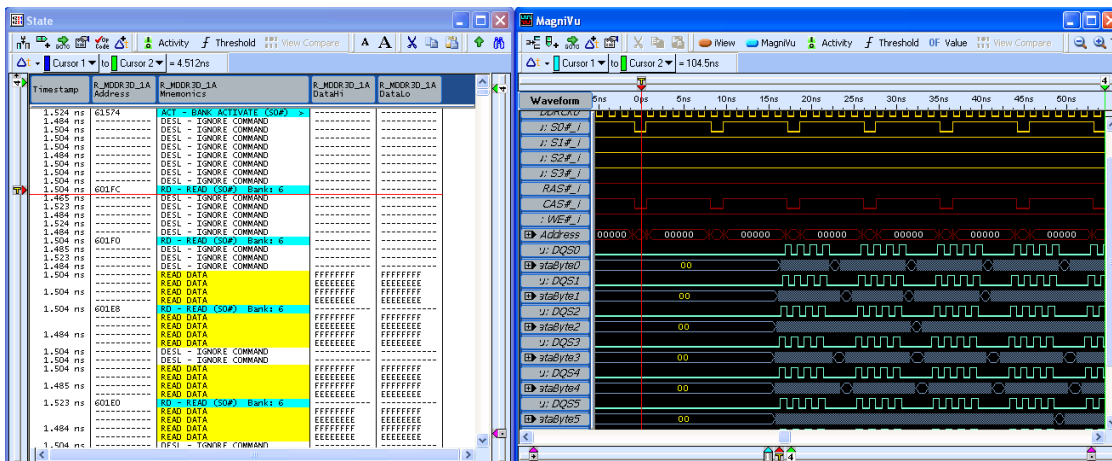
State

Activity Threshold View Compare A A

Cursor 1 to Cursor 2 = 4.512ns

| Timestamp | R_MDDR3D_1A Address | R_MDDR3D_1A Mnemonics | R_MDDR3D_1A DataHi | R_MDDR3D_1A DataLo |
|---|---|---|---|---|
| 1.524 ns | 61574 | ACT - BANK ACTIVATE (S0#) > | ----------- | ----------- |
| 1.484 ns | ----------- | DESL - IGNORE COMMAND | ----------- | ----------- |
| 1.504 ns | ----------- | DESL - IGNORE COMMAND | ----------- | ----------- |
| 1.504 ns | ----------- | DESL - IGNORE COMMAND | ----------- | ----------- |
| 1.504 ns | ----------- | DESL - IGNORE COMMAND | ----------- | ----------- |
| 1.484 ns | ----------- | DESL - IGNORE COMMAND | ----------- | ----------- |
| 1.504 ns | ----------- | DESL - IGNORE COMMAND | ----------- | ----------- |
| 1.504 ns | ----------- | DESL - IGNORE COMMAND | ----------- | ----------- |
| 1.504 ns | ----------- | DESL - IGNORE COMMAND | ----------- | ----------- |
| 1.504 ns | 601FC | RD - READ (S0#) Bank: 6 | ----------- | ----------- |
| 1.465 ns | ----------- | DESL - IGNORE COMMAND | ----------- | ----------- |
| 1.523 ns | ----------- | DESL - IGNORE COMMAND | ----------- | ----------- |
| 1.484 ns | ----------- | DESL - IGNORE COMMAND | ----------- | ----------- |
| 1.524 ns | ----------- | DESL - IGNORE COMMAND | ----------- | ----------- |
| 1.484 ns | ----------- | DESL - IGNORE COMMAND | ----------- | ----------- |
| 1.504 ns | 601F0 | RD - READ (S0#) Bank: 6 | ----------- | ----------- |
| 1.485 ns | ----------- | DESL - IGNORE COMMAND | ----------- | ----------- |
| 1.523 ns | ----------- | DESL - IGNORE COMMAND | ----------- | ----------- |
| 1.484 ns | ----------- | DESL - IGNORE COMMAND | ----------- | ----------- |
| 1.504 ns | ----------- | READ DATA | FFFFFFFF | FFFFFFFF |
| | ----------- | READ DATA | EEEEEEEE | EEEEEEEE |
| 1.504 ns | ----------- | READ DATA | FFFFFFFF | FFFFFFFF |
| | ----------- | READ DATA | EEEEEEEE | EEEEEEEE |
| 1.504 ns | 601E8 | RD - READ (S0#) Bank: 6 | ----------- | ----------- |
| | ----------- | READ DATA | FFFFFFFF | FFFFFFFF |
| | ----------- | READ DATA | EEEEEEEE | EEEEEEEE |
| 1.484 ns | ----------- | READ DATA | FFFFFFFF | FFFFFFFF |
| | ----------- | READ DATA | EEEEEEEE | EEEEEEEE |
| 1.504 ns | ----------- | DESL - IGNORE COMMAND | ----------- | ----------- |
| 1.504 ns | ----------- | DESL - IGNORE COMMAND | ----------- | ----------- |
| 1.504 ns | ----------- | READ DATA | FFFFFFFF | FFFFFFFF |
| | ----------- | READ DATA | EEEEEEEE | EEEEEEEE |
| 1.485 ns | ----------- | READ DATA | FFFFFFFF | FFFFFFFF |
| | ----------- | READ DATA | EEEEEEEE | EEEEEEEE |
| 1.523 ns | 601E0 | RD - READ (S0#) Bank: 6 | ----------- | ----------- |
| | ----------- | READ DATA | FFFFFFFF | FFFFFFFF |
| | ----------- | READ DATA | EEEEEEEE | EEEEEEEE |
| 1.484 ns | ----------- | READ DATA | FFFFFFFF | FFFFFFFF |
| | ----------- | READ DATA | EEEEEEEE | EEEEEEEE |
| 1.504 ns | ----------- | DESL - IGNORE COMMAND | ----------- | ----------- |

MagniVu

iView MagniVu Activity Threshold OF Value View Compare

Cursor 1 to Cursor 2 = 104.5ns

Waveform 5ns 0ps 5ns 10ns 15ns 20ns 25ns 30ns 35ns 40ns 45ns 50ns

DDRCK0
:: S0#_i
:: S1#_i
:: S2#_i
:: S3#_i
RAS#_i
CAS#_i
: WE#_i
Address 00000 00000 00000 00000 00000 00000 00000
:: DQS0
ataByte0 00
:: DQS1
ataByte1 00
:: DQS2
ataByte2 00
:: DQS3
ataByte3 00
:: DQS4
ataByte4 00
:: DQS5
ataByte5 00

4